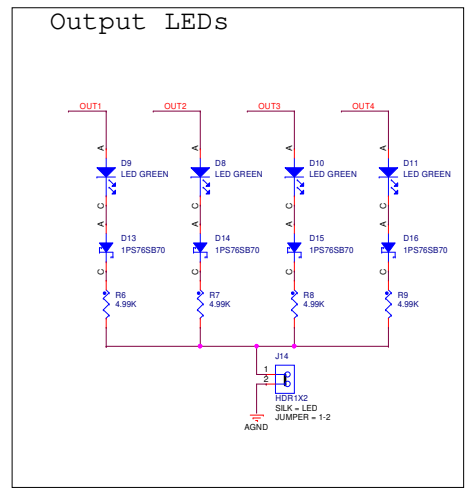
Output LEDs

OUT1
A
D9
LED GREEN
C
A
D13
1PS76SB70
C
R6
4.99K

OUT2
A
D8
LED GREEN
C
A
D14
1PS76SB70
C
R7
4.99K

OUT3
A
D10
LED GREEN
C
A
D15
1PS76SB70
C
R8
4.99K

OUT4
A
D11
LED GREEN
C
A
D16
1PS76SB70
C
R9
4.99K

J14
1
2
HDR1X2
SILK = LED
JUMPER = 1-2
AGND